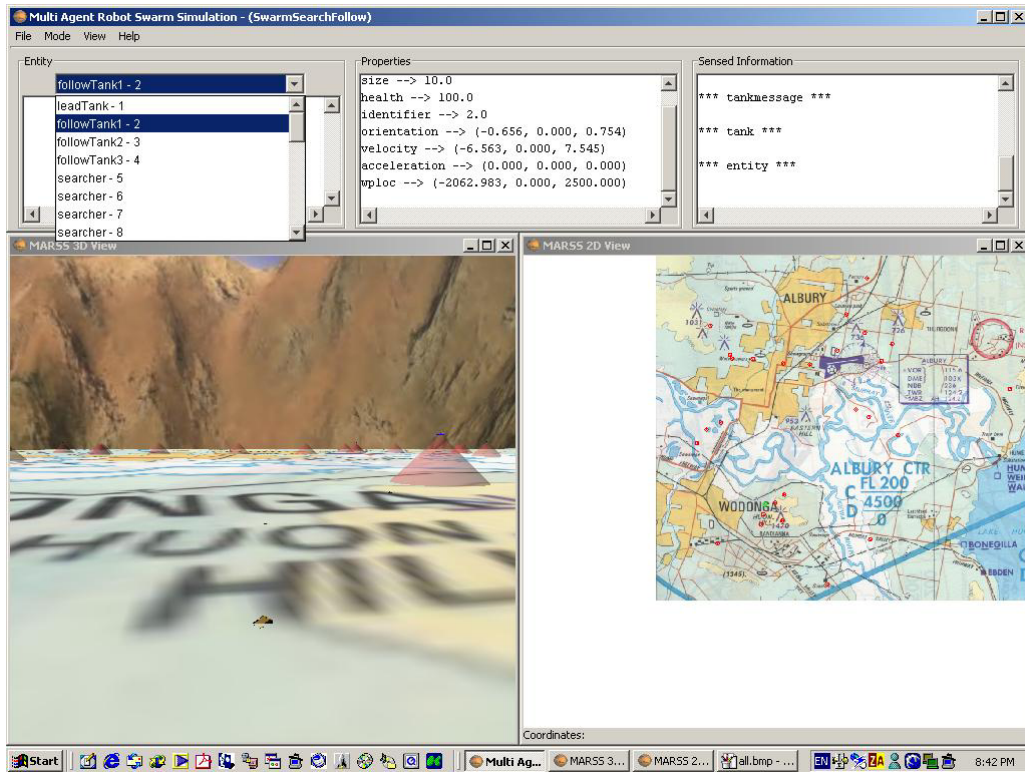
Multi Agent Robot Swarm Simulation - (SwarmSearchFollow)

File Mode View Help

Entity

followTank1 - 2

leadTank - 1
followTank1 - 2
followTank2 - 3
followTank3 - 4
searcher - 5
searcher - 6
searcher - 7
searcher - 8

Properties

size --> 10.0
health --> 100.0
identifier --> 2.0
orientation --> (-0.656, 0.000, 0.754)
velocity --> (-6.563, 0.000, 7.545)
acceleration --> (0.000, 0.000, 0.000)
wploc --> (-2062.983, 0.000, 2500.000)

Sensed Information

*** tankmessage ***

*** tank ***

*** entity ***

MARSS 3D View

WODONGA
HUON
HILL

MARSS 2D View

ALBURY
ALBURY CTR
FL 200
C
D
4500
0
WODONGA
BONEGILLA
EBDEN
(1345)

Coordinates:

Start | Multi Ag... | MARSS 3... | MARSS 2... | all.bmp - ... | EN | 8:42 PM